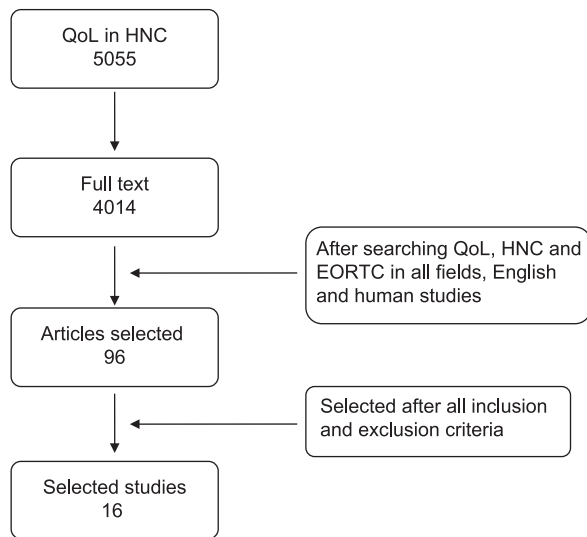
QoL in HNC
5055

Full text
4014

After searching QoL, HNC and EORTC in all fields, English and human studies

Articles selected
96

Selected after all inclusion and exclusion criteria

Selected studies
16